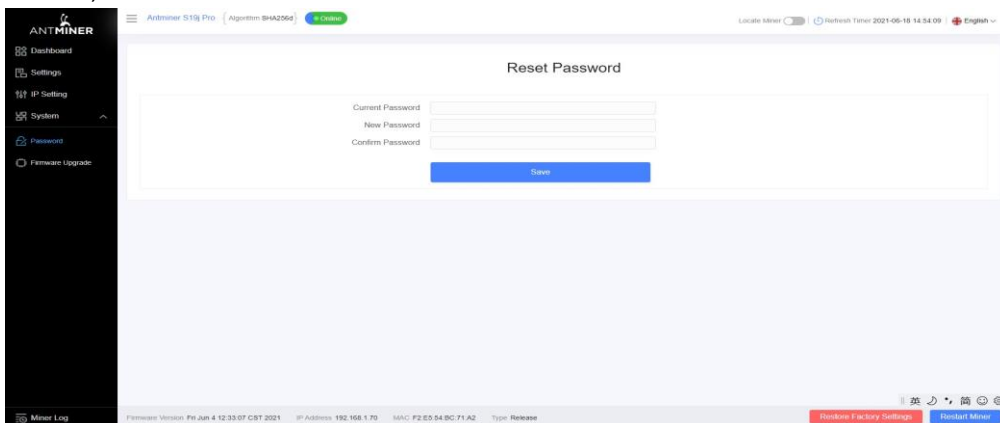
ANTMINER

Dashboard
Settings
IP Setting
System
Password
Firmware Upgrade

Antminer S19j Pro | Algorithm SHA256d | Online

Locate Miner | Refresh Timer 2021-06-18 14:54:09 | English

Reset Password

Current Password
New Password
Confirm Password

Save

英 ♪ °, 简 ☺

Miner Log

Firmware Version Fri Jun 4 12:33:07 CST 2021 IP Address 192.168.1.70 MAC F2:E5:54:BC:71:A2 Type Release

Restore Factory Settings
Restart Miner